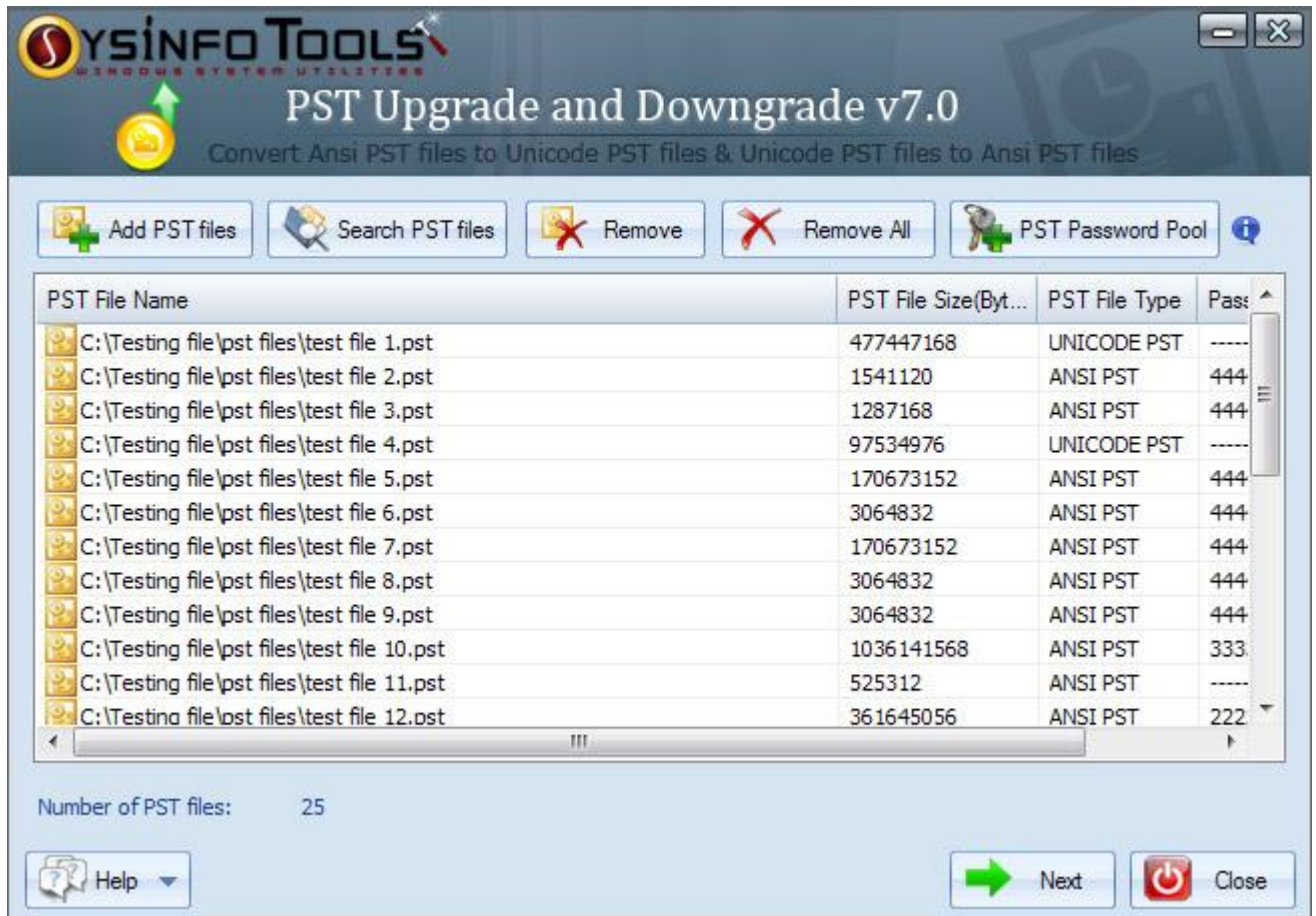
SYSINFO TOOLS
WINDOWS SYSTEM UTILITIES

PST Upgrade and Downgrade v7.0
Convert Ansi PST files to Unicode PST files & Unicode PST files to Ansi PST files

Add PST files | Search PST files | Remove | Remove All | PST Password Pool

| PST File Name | PST File Size(Byt... | PST File Type | Pass |
|---|---|---|---|
| C:\Testing file\pst files\test file 1.pst | 477447168 | UNICODE PST | ----- |
| C:\Testing file\pst files\test file 2.pst | 1541120 | ANSI PST | 444 |
| C:\Testing file\pst files\test file 3.pst | 1287168 | ANSI PST | 444 |
| C:\Testing file\pst files\test file 4.pst | 97534976 | UNICODE PST | ----- |
| C:\Testing file\pst files\test file 5.pst | 170673152 | ANSI PST | 444 |
| C:\Testing file\pst files\test file 6.pst | 3064832 | ANSI PST | 444 |
| C:\Testing file\pst files\test file 7.pst | 170673152 | ANSI PST | 444 |
| C:\Testing file\pst files\test file 8.pst | 3064832 | ANSI PST | 444 |
| C:\Testing file\pst files\test file 9.pst | 3064832 | ANSI PST | 444 |
| C:\Testing file\pst files\test file 10.pst | 1036141568 | ANSI PST | 333 |
| C:\Testing file\pst files\test file 11.pst | 525312 | ANSI PST | ----- |
| C:\Testing file\pst files\test file 12.pst | 361645056 | ANSI PST | 222 |

Number of PST files: 25

Help

Next

Close